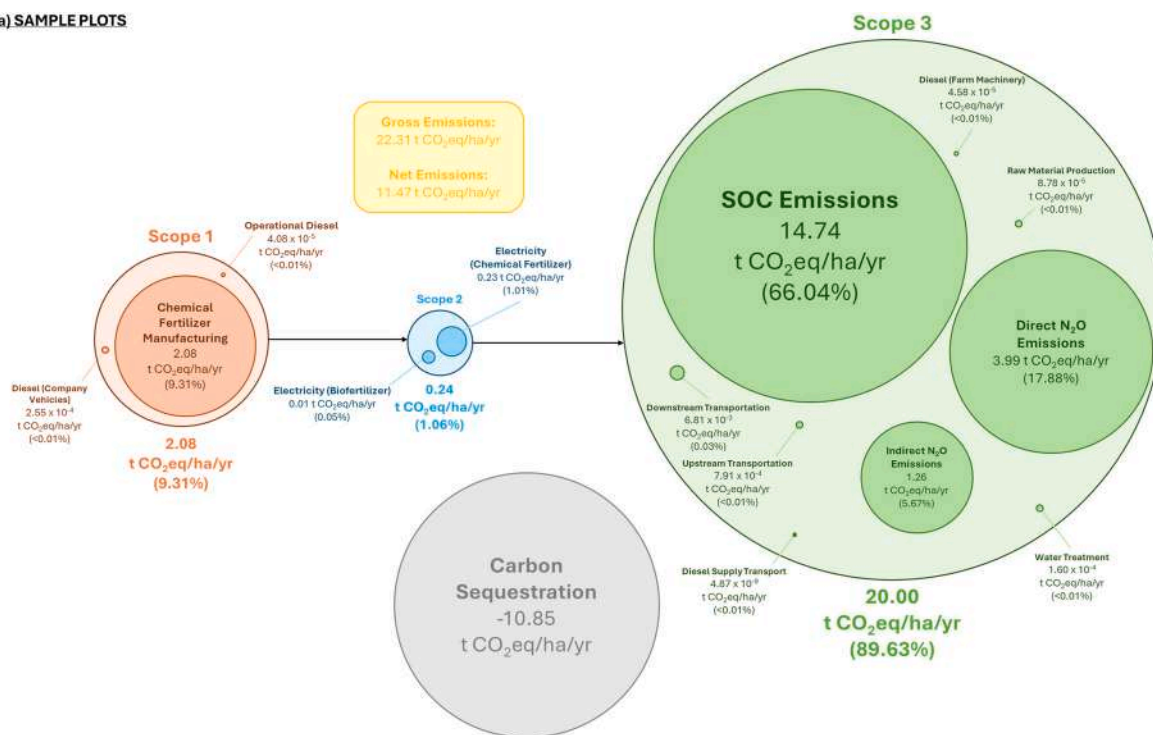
a) SAMPLE PLOTS

Gross Emissions:
22.31 t $CO_2$eq/ha/yr

Net Emissions:
11.47 t $CO_2$eq/ha/yr

Scope 1

Operational Diesel
$4.08 \times 10^{-5}$
t $CO_2$eq/ha/yr
(<0.01%)

Chemical Fertilizer Manufacturing
2.08
t $CO_2$eq/ha/yr
(9.31%)

Diesel (Company Vehicles)
$2.55 \times 10^{-4}$
t $CO_2$eq/ha/yr
(<0.01%)

2.08
t $CO_2$eq/ha/yr
(9.31%)

Electricity (Chemical Fertilizer)
0.23 t $CO_2$eq/ha/yr
(1.01%)

Scope 2

Electricity (Biofertilizer)
0.01 t $CO_2$eq/ha/yr
(0.05%)

0.24
t $CO_2$eq/ha/yr
(1.06%)

Scope 3

Diesel (Farm Machinery)
$4.58 \times 10^{-5}$
t $CO_2$eq/ha/yr
(<0.01%)

Raw Material Production
$8.78 \times 10^{-5}$
t $CO_2$eq/ha/yr
(<0.01%)

SOC Emissions
14.74
t $CO_2$eq/ha/yr
(66.04%)

Direct $N_2O$ Emissions
3.99 t $CO_2$eq/ha/yr
(17.88%)

Downstream Transportation
$6.81 \times 10^{-3}$
t $CO_2$eq/ha/yr
(0.03%)

Upstream Transportation
$7.91 \times 10^{-4}$
t $CO_2$eq/ha/yr
(<0.01%)

Indirect $N_2O$ Emissions
1.26
t $CO_2$eq/ha/yr
(5.67%)

Diesel Supply Transport
$4.87 \times 10^{-9}$
t $CO_2$eq/ha/yr
(<0.01%)

Water Treatment
$1.60 \times 10^{-4}$
t $CO_2$eq/ha/yr
(<0.01%)

20.00
t $CO_2$eq/ha/yr
(89.63%)

Carbon Sequestration
-10.85
t $CO_2$eq/ha/yr